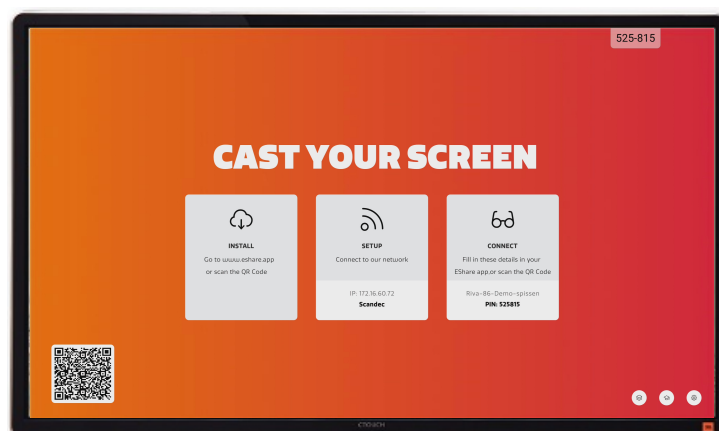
525-815

CAST YOUR SCREEN

INSTALL
Go to www.eshare.app or scan the QR Code

SETUP
Connect to our network

IP: 172.16.60.72
Scandec

CONNECT
Fill in these details in your EShare app or scan the QR Code

Riva-86-Demo-spissen
PIN: 525815

CTOUCH